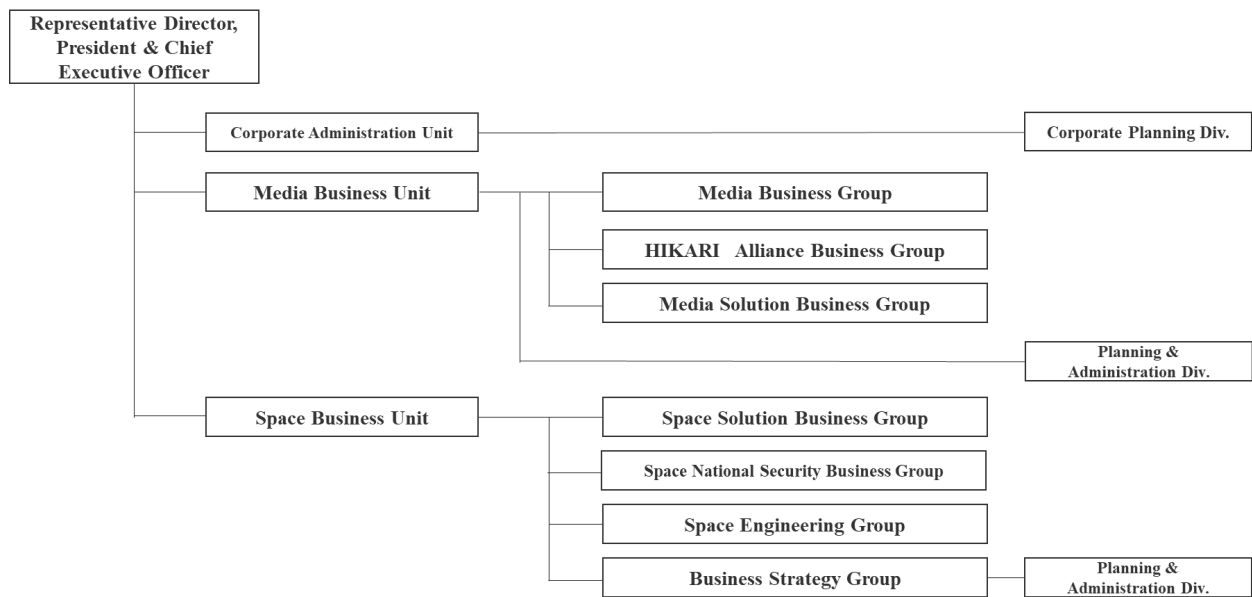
Representative Director, President & Chief Executive Officer

Corporate Administration Unit

Corporate Planning Div.

Media Business Unit

Media Business Group

HIKARI Alliance Business Group

Media Solution Business Group

Planning & Administration Div.

Space Business Unit

Space Solution Business Group

Space National Security Business Group

Space Engineering Group

Business Strategy Group

Planning & Administration Div.